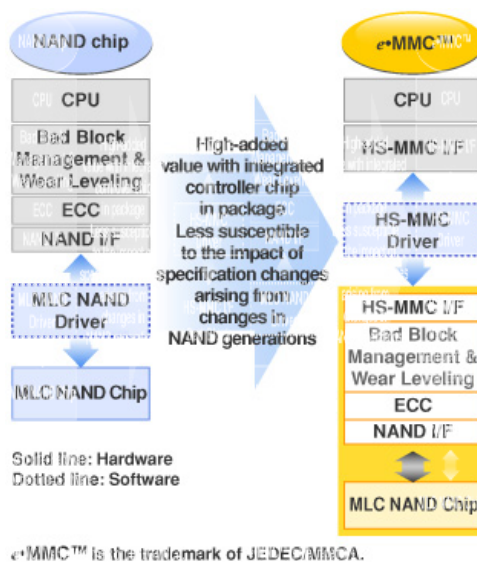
NAND chip

CPU

Bad Block Management & Wear Leveling

ECC

NAND I/F

MLC NAND Driver

MLC NAND Chip

High-added value with integrated controller chip in package Less susceptible to the impact of specification changes arising from changes in NAND generations

e•MMC™

CPU

HS-MMC I/F

HS-MMC Driver

HS-MMC I/F

Bad Block Management & Wear Leveling

ECC

NAND I/F

MLC NAND Chip

Solid line: Hardware
Dotted line: Software

e•MMC™ is the trademark of JEDEC/MMCA.